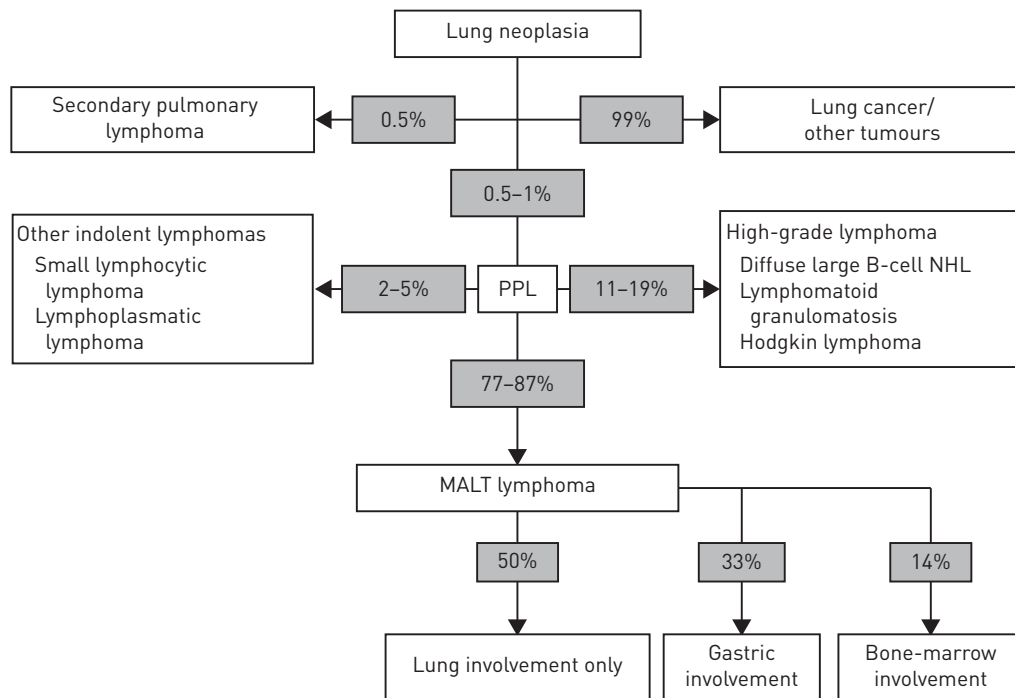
Lung neoplasia

Secondary pulmonary lymphoma

0.5%

99%

Lung cancer/ other tumours

0.5–1%

Other indolent lymphomas
Small lymphocytic lymphoma
Lymphoplasmatic lymphoma

2–5%

PPL

11–19%

High-grade lymphoma
Diffuse large B-cell NHL
Lymphomatoid granulomatosis
Hodgkin lymphoma

77–87%

MALT lymphoma

50%

33%

14%

Lung involvement only

Gastric involvement

Bone-marrow involvement